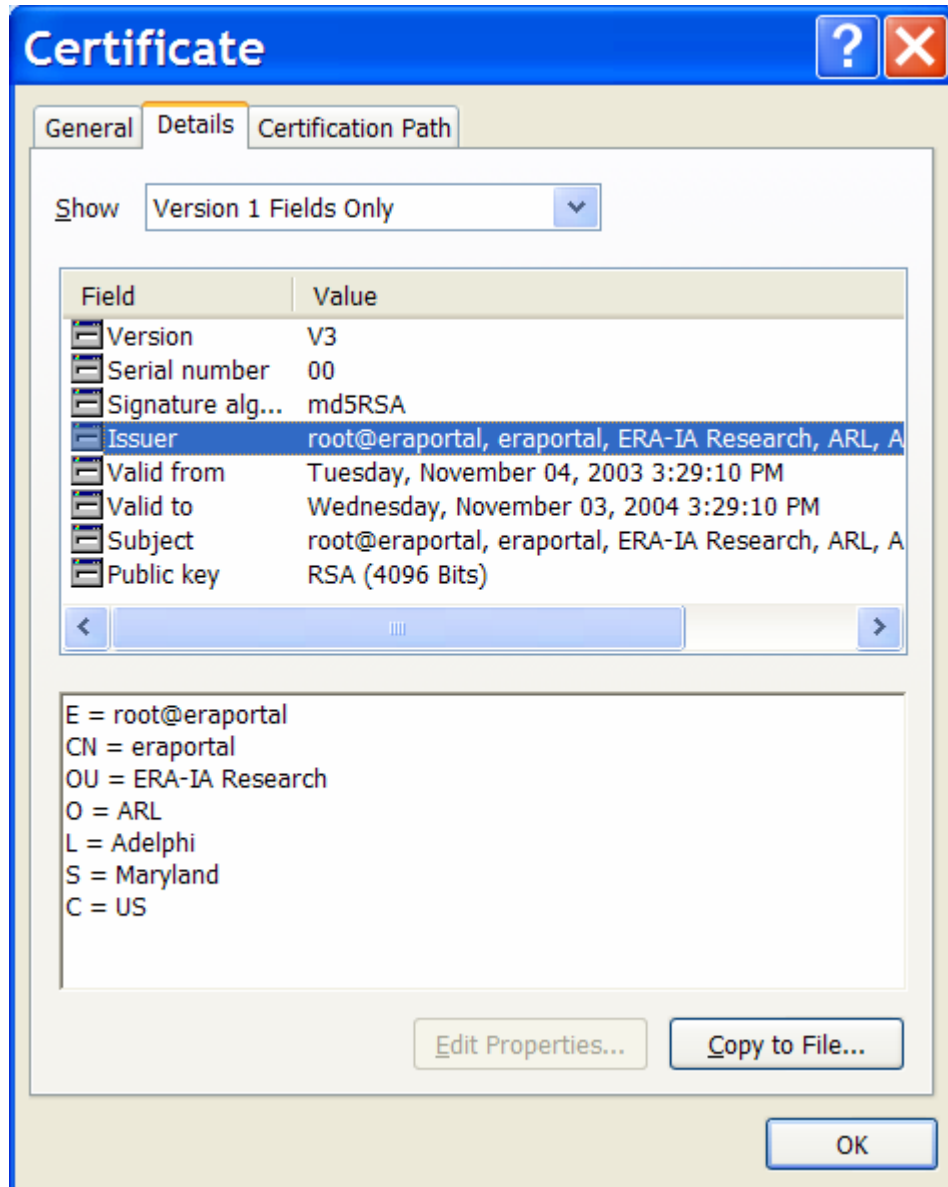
Certificate

General | Details | Certification Path

Show Version 1 Fields Only

| Field | Value |
|---|---|
| Version | V3 |
| Serial number | 00 |
| Signature alg... | md5RSA |
| Issuer | root@eraportal, eraportal, ERA-IA Research, ARL, A |
| Valid from | Tuesday, November 04, 2003 3:29:10 PM |
| Valid to | Wednesday, November 03, 2004 3:29:10 PM |
| Subject | root@eraportal, eraportal, ERA-IA Research, ARL, A |
| Public key | RSA (4096 Bits) |

E = root@eraportal
CN = eraportal
OU = ERA-IA Research
O = ARL
L = Adelphi
S = Maryland
C = US

Edit Properties... Copy to File...

OK